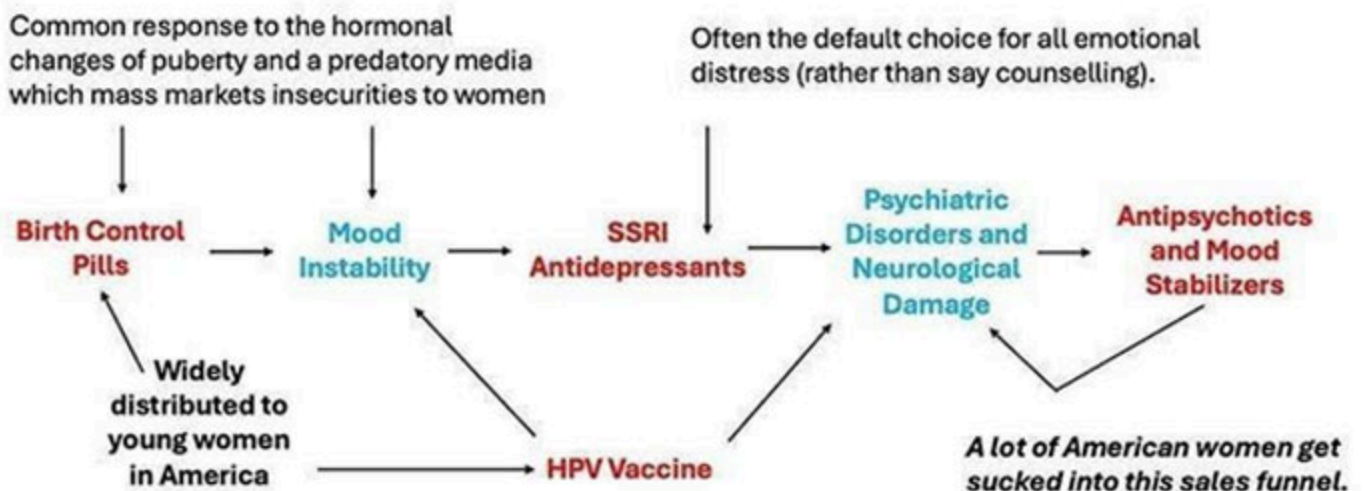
Common response to the hormonal changes of puberty and a predatory media which mass markets insecurities to women

Often the default choice for all emotional distress (rather than say counselling).

Birth Control Pills

Mood Instability

SSRI Antidepressants

Psychiatric Disorders and Neurological Damage

Antipsychotics and Mood Stabilizers

Widely distributed to young women in America

HPV Vaccine

A lot of American women get sucked into this sales funnel.